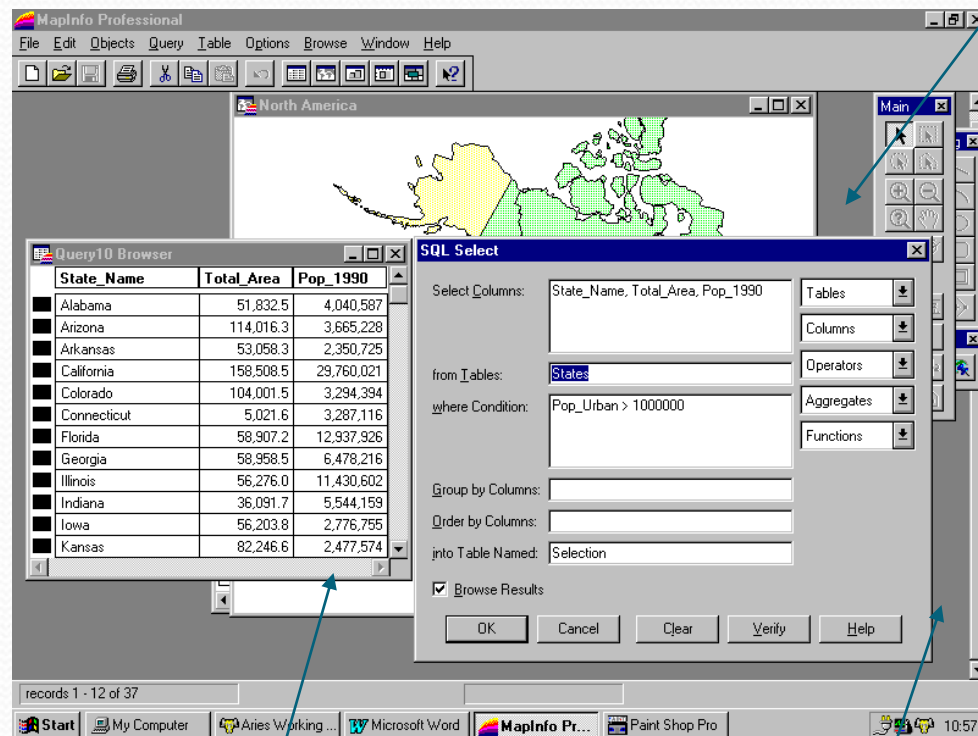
MapInfo Professional

File Edit Objects Query Table Options Browse Window Help

North America

Main

Query10 Browser

| State_Name | Total_Area | Pop_1990 |
|---|---|---|
| Alabama | 51,832.5 | 4,040,587 |
| Arizona | 114,016.3 | 3,665,228 |
| Arkansas | 53,058.3 | 2,350,725 |
| California | 158,508.5 | 29,760,021 |
| Colorado | 104,001.5 | 3,294,394 |
| Connecticut | 5,021.6 | 3,287,116 |
| Florida | 58,907.2 | 12,937,926 |
| Georgia | 58,958.5 | 6,478,216 |
| Illinois | 56,276.0 | 11,430,602 |
| Indiana | 36,091.7 | 5,544,159 |
| Iowa | 56,203.8 | 2,776,755 |
| Kansas | 82,246.6 | 2,477,574 |

SQL Select

Select Columns: State_Name, Total_Area, Pop_1990

from Tables: States

where Condition: Pop_Urban > 1000000

Group by Columns:

Order by Columns:

into Table Named: Selection

Browse Results

Tables
Columns
Operators
Aggregates
Functions

OK Cancel Clear Verify Help

records 1 - 12 of 37

Start My Computer Aries Working ... Microsoft Word MapInfo Pr... Paint Shop Pro 10:57